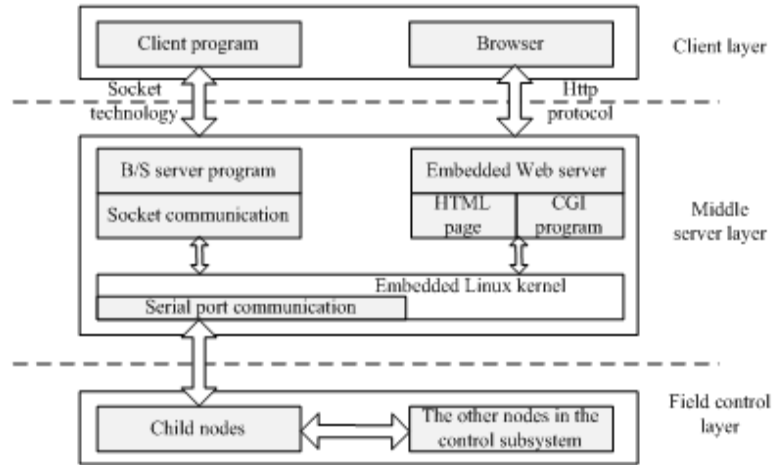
Client program

Browser

Client layer

Socket technology

Http protocol

B/S server program

Socket communication

Embedded Web server

HTML page

CGI program

Middle server layer

Embedded Linux kernel

Serial port communication

Child nodes

The other nodes in the control subsystem

Field control layer